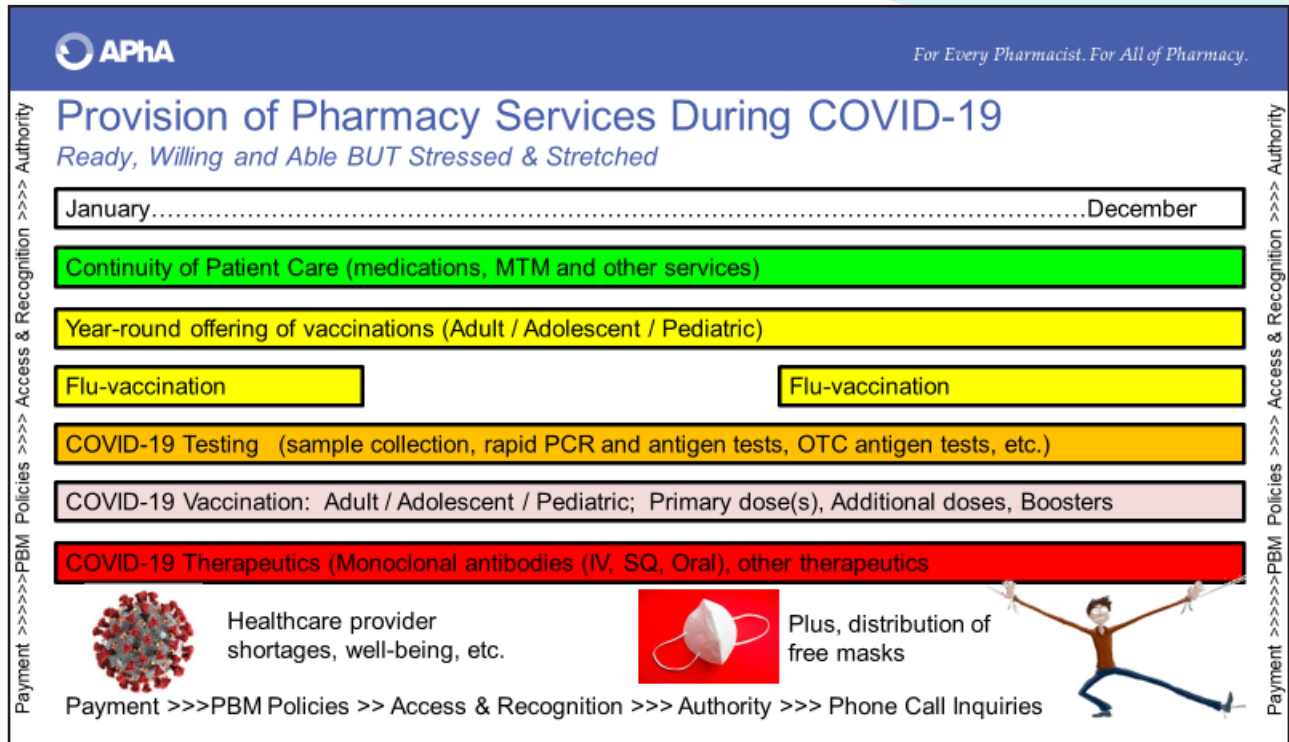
APhA

For Every Pharmacist. For All of Pharmacy.

Provision of Pharmacy Services During COVID-19

Ready, Willing and Able BUT Stressed & Stretched

January……………………………………………………………………………………………December

Continuity of Patient Care (medications, MTM and other services)

Year-round offering of vaccinations (Adult / Adolescent / Pediatric)

Flu-vaccination

Flu-vaccination

COVID-19 Testing (sample collection, rapid PCR and antigen tests, OTC antigen tests, etc.)

COVID-19 Vaccination: Adult / Adolescent / Pediatric; Primary dose(s), Additional doses, Boosters

COVID-19 Therapeutics (Monoclonal antibodies (IV, SQ, Oral), other therapeutics

Healthcare provider shortages, well-being, etc.

Plus, distribution of free masks

Payment >>>PBM Policies >> Access & Recognition >>> Authority >>> Phone Call Inquiries

Payment >>>>>PBM Policies >>>> Access & Recognition >>>> Authority

Payment >>>>>PBM Policies >>>> Access & Recognition >>>> Authority